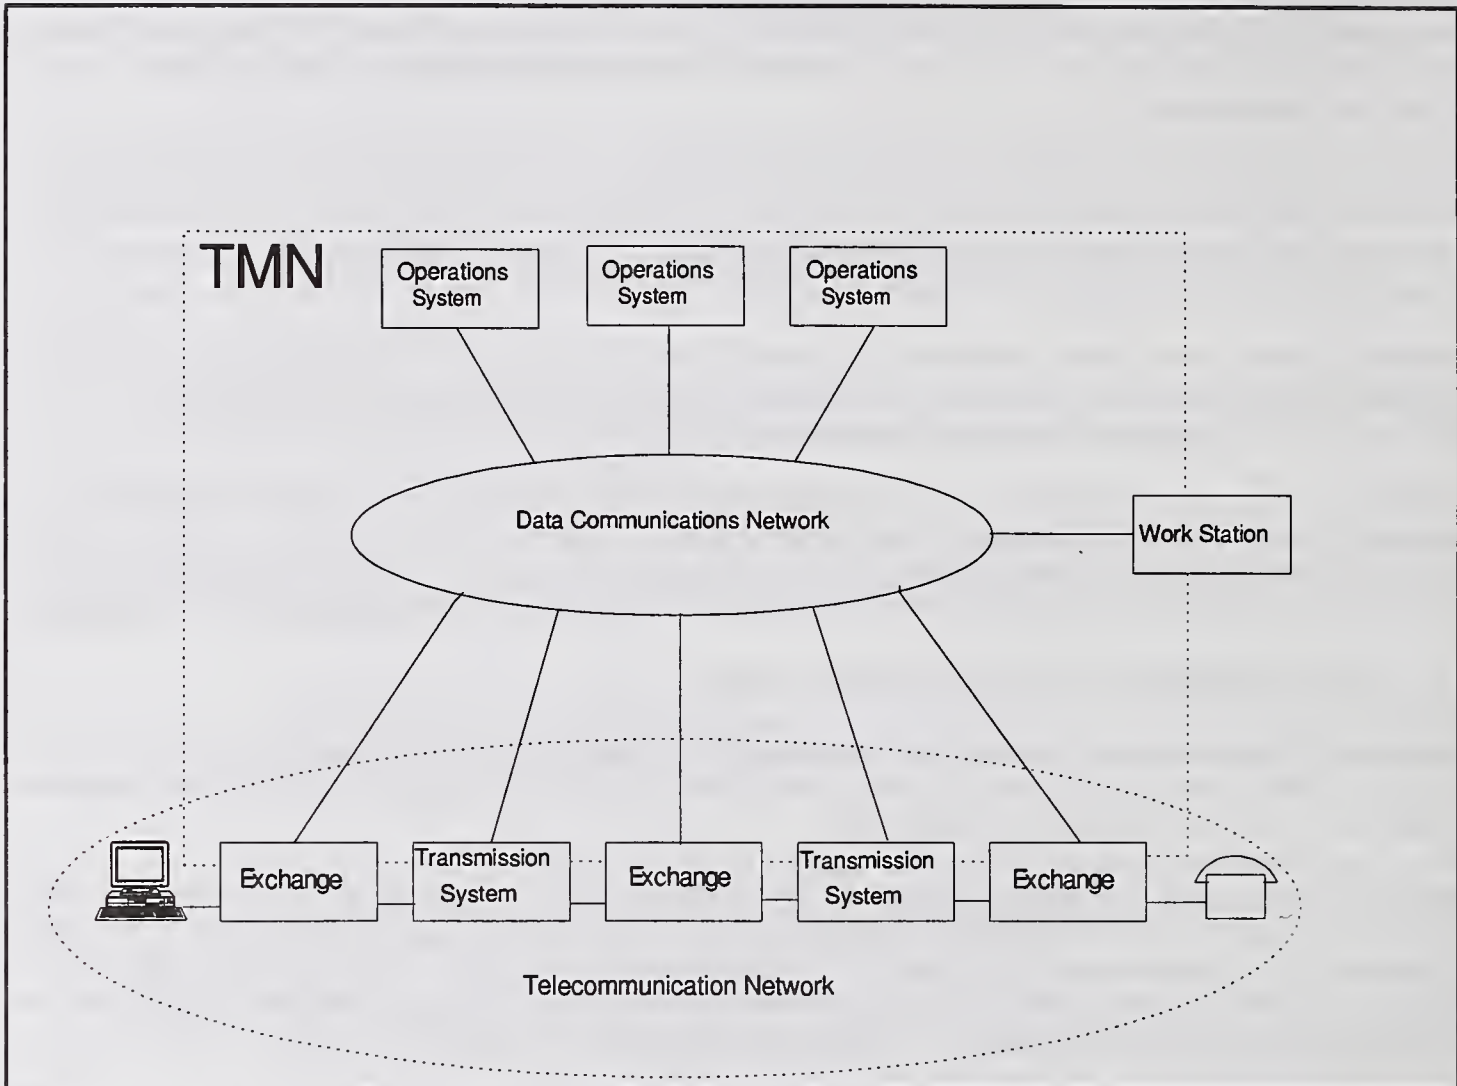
TMN

Operations System

Operations System

Operations System

Data Communications Network

Work Station

Exchange

Transmission System

Exchange

Transmission System

Exchange

Telecommunication Network